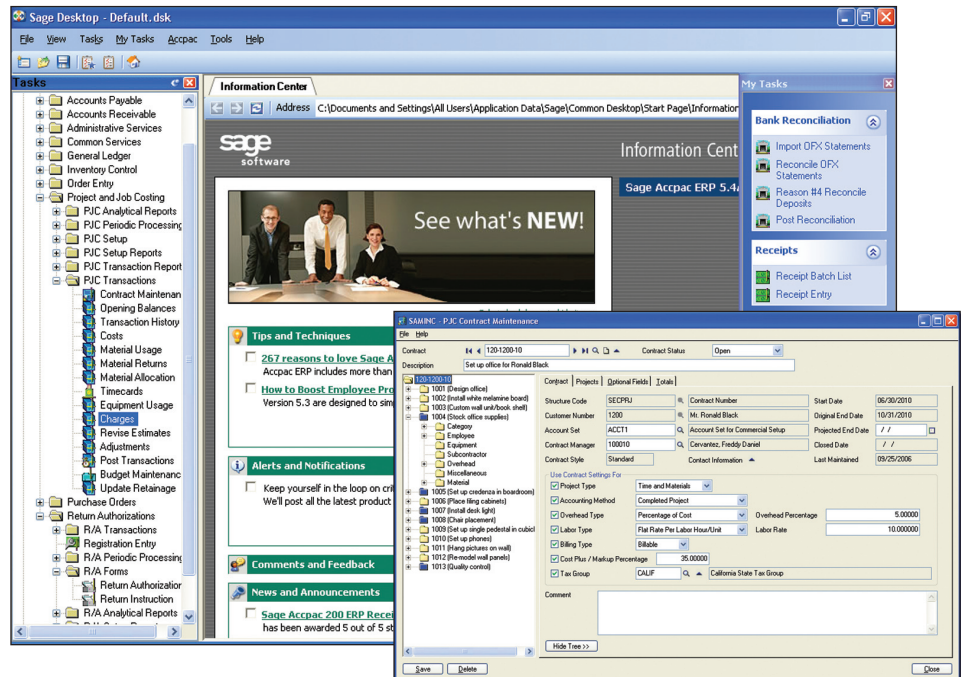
Sage Desktop - Default.dsk

File View Tasks My Tasks Accpac Tools Help

Tasks

Accounts Payable
Accounts Receivable
Administrative Services
Common Services
General Ledger
Inventory Control
Order Entry
Project and Job Costing
PJC Analytical Reports
PJC Periodic Processing
PJC Setup
PJC Setup Reports
PJC Transaction Report
PJC Transactions
Contract Maintenan
Opening Balances
Transaction History
Costs
Material Usage
Material Returns
Material Allocation
Timecards
Equipment Usage
Charges
Revise Estimates
Adjustments
Post Transactions
Budget Maintenanc
Update Retainage
Purchase Orders
Return Authorizations
R/A Transactions
Registration Entry
R/A Periodic Processing
R/A Forms
Return Authorization
Return Instruction
R/A Analytical Reports

Information Center

Address C:\Documents and Settings\All Users\Application Data\Sage\Common Desktop\Start Page\Information

sage software

Information Cent

Sage Accpac ERP 5.4

See what's NEW!

Tips and Techniques

267 reasons to love Sage A
Accpac ERP includes more than

How to Boost Employee Pro
Version 5.3 are designed to sim

Alerts and Notifications

Keep yourself in the loop on cri
We'll post all the latest product

Comments and Feedback

News and Announcements

Sage Accpac 200 ERP Recei
has been awarded 5 out of 5 st

My Tasks

Bank Reconciliation
Import OFX Statements
Reconcile OFX Statements
Reason #4 Reconcile Deposits
Post Reconciliation

Receipts
Receipt Batch List
Receipt Entry

SAMINC - PJC Contract Maintenance

File Help

Contract 120-1200-10 Contract Status Open
Description Set up office for Ronald Black

120-1200-10
1001 (Design office)
1002 (Install white melamine board)
1003 (Custom wall unit/book shelf)
1004 (Stock office supplies)
Category
Employee
Equipment
Subcontractor
Overhead
Miscellaneous
Material
1005 (Set up credenza in boardroom)
1006 (Place filing cabinets)
1007 (Install desk light)
1008 (Chair placement)
1009 (Set up single pedestal in cubicl
1010 (Set up phones)
1011 (Hang pictures on wall)
1012 (Re-model wall panels)
1013 (Quality control)

Contract | Projects | Optional Fields | Totals

Structure Code SECPRJ Contract Number Start Date 06/30/2010
Customer Number 1200 Mr. Ronald Black Original End Date 10/31/2010
Account Set ACCT1 Account Set for Commercial Setup Projected End Date / /
Contract Manager 100010 Cervantez, Freddy Daniel Closed Date / /
Contract Style Standard Contact Information Last Maintained 09/25/2006

Use Contract Settings For
Project Type Time and Materials
Accounting Method Completed Project
Overhead Type Percentage of Cost Overhead Percentage 5.00000
Labor Type Flat Rate Per Labor Hour/Unit Labor Rate 10.000000
Billing Type Billable
Cost Plus / Markup Percentage 35.00000
Tax Group CALIF California State Tax Group

Comment

Hide Tree >>

Save Delete Close